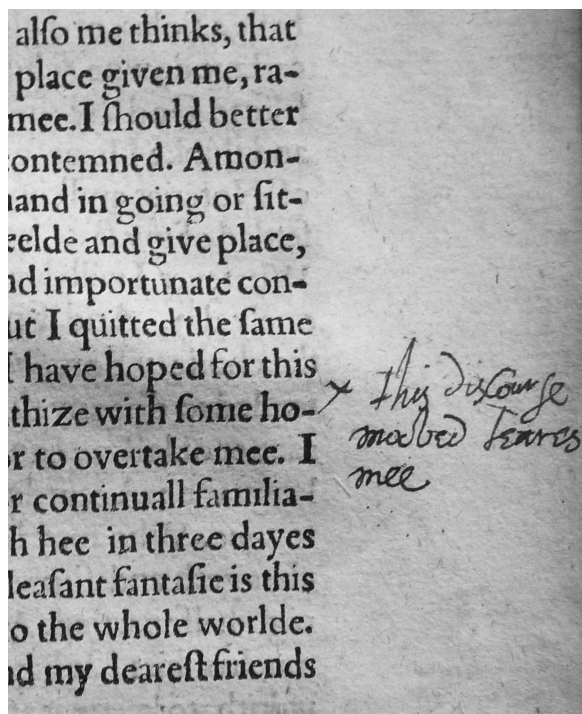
alſo me thinks, that
place given me, ra-
mee. I ſhould better
ontemned. Amon-
ıand in going or ſit-
eelde and give place,
ıd importunate con-
ut I quitted the ſame
I have hoped for this
thize with ſome ho-
r to overtake mee. I
r continuall familia-
h hee in three dayes
leaſant fantaſie is this
o the whole worlde.
ıd my deareſt friends

× This discourse
moved teares
mee